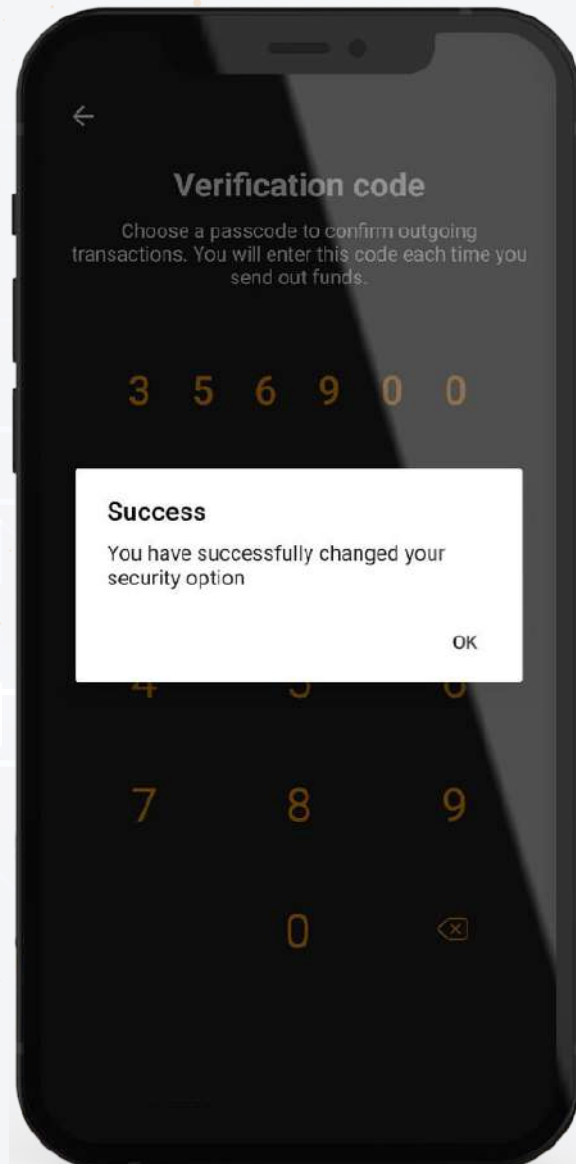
←

Verification code

Choose a passcode to confirm outgoing transactions. You will enter this code each time you send out funds.

3 5 6 9 0 0

Success

You have successfully changed your security option

OK

4 5 6

7 8 9

0